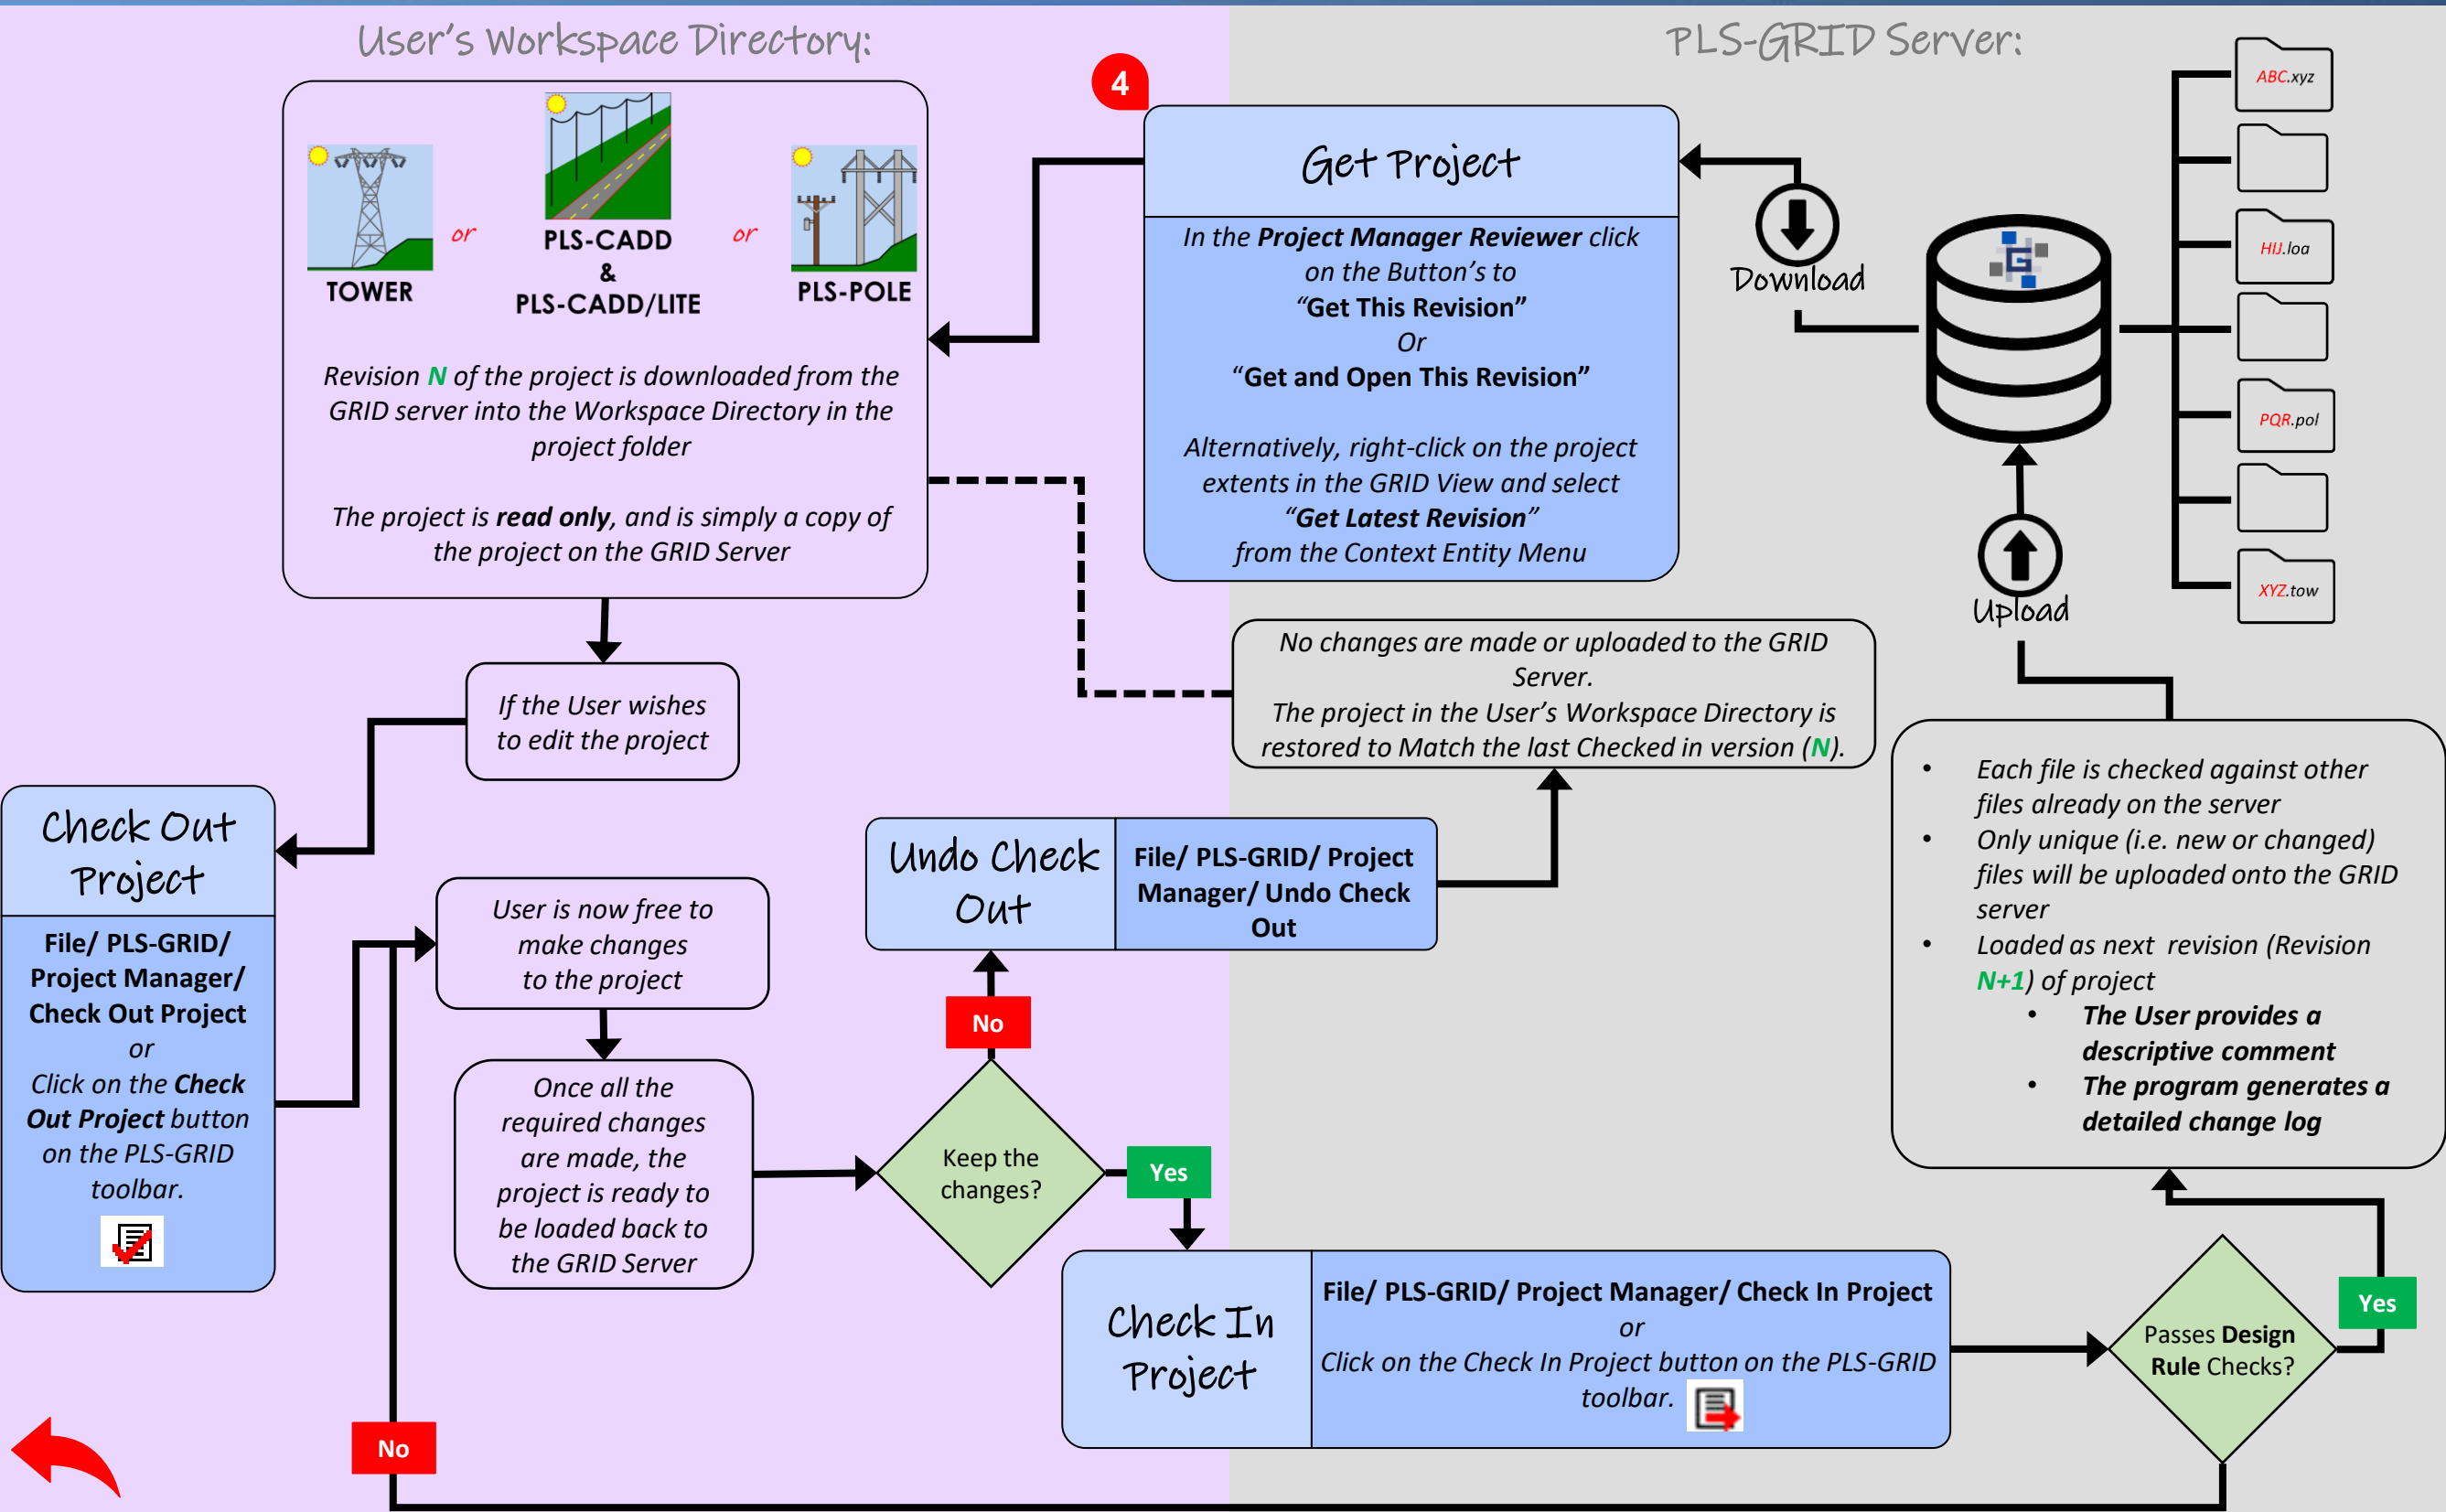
User's Workspace Directory:

PLS-GRID Server:

TOWER

or

PLS-CADD
&
PLS-CADD/LITE

or

PLS-POLE

Revision N of the project is downloaded from the GRID server into the Workspace Directory in the project folder

The project is read only, and is simply a copy of the project on the GRID Server

4

Get Project

In the Project Manager Reviewer click on the Button's to "Get This Revision" Or "Get and Open This Revision"

Alternatively, right-click on the project extents in the GRID View and select "Get Latest Revision" from the Context Entity Menu

Download

Upload

ABC.xyz

HIJ.loa

PQR.pol

XYZ.tow

If the User wishes to edit the project

No changes are made or uploaded to the GRID Server.
The project in the User's Workspace Directory is restored to Match the last Checked in version (N).

Check Out Project

File/ PLS-GRID/ Project Manager/ Check Out Project
or
Click on the Check Out Project button on the PLS-GRID toolbar.

User is now free to make changes to the project

Undo Check Out

File/ PLS-GRID/ Project Manager/ Undo Check Out

- Each file is checked against other files already on the server
- Only unique (i.e. new or changed) files will be uploaded onto the GRID server
- Loaded as next revision (Revision N+1) of project
 - The User provides a descriptive comment
 - The program generates a detailed change log

No

Once all the required changes are made, the project is ready to be loaded back to the GRID Server

Keep the changes?

Yes

Check In Project

File/ PLS-GRID/ Project Manager/ Check In Project
or
Click on the Check In Project button on the PLS-GRID toolbar.

Passes Design Rule Checks?

Yes

No